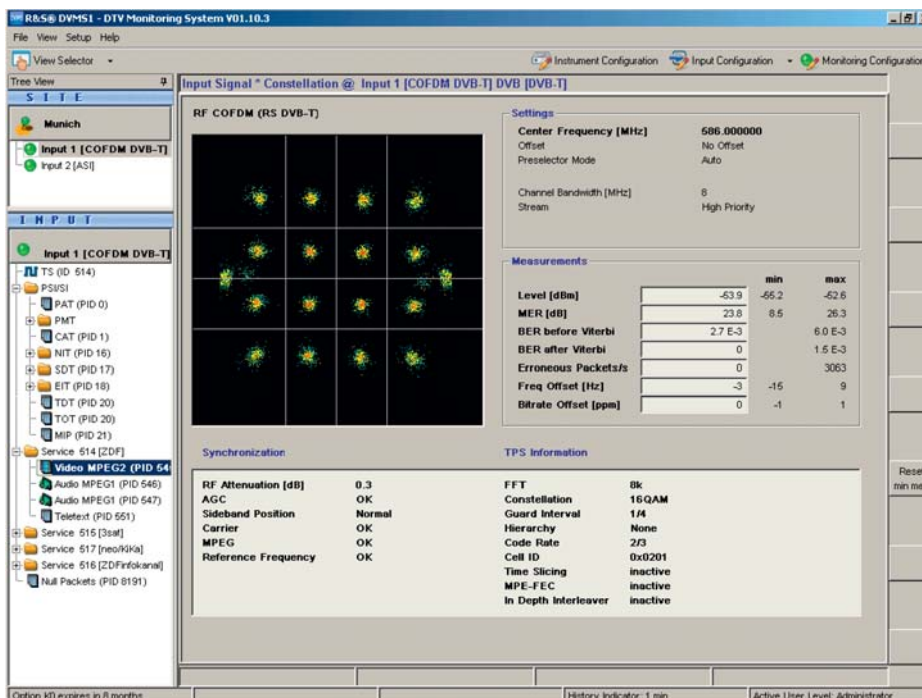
R&S® DVMS1 - DTV Monitoring System V01.10.3

File View Setup Help

View Selector

Instrument Configuration Input Configuration Monitoring Configuration

Tree View

S I T E

Munich

Input 1 [COFDM DVB-T]

Input 2 [ASI]

I N P U T

Input 1 [COFDM DVB-T]

TS (ID 514)

PSI/SI

PAT (PID 0)

PMT

CAT (PID 1)

NIT (PID 16)

SDT (PID 17)

EIT (PID 18)

TDT (PID 20)

TOT (PID 20)

MIP (PID 21)

Service 514 [ZDF]

Video MPEG2 (PID 54

Audio MPEG1 (PID 546)

Audio MPEG1 (PID 547)

Teletext (PID 551)

Service 515 [3sat]

Service 517 [neo/KiKa]

Service 516 [ZDFinfokanal]

Null Packets (PID 8191)

Input Signal * Constellation @ Input 1 [COFDM DVB-T] DVB [DVB-T]

RF COFDM (RS DVB-T)

Settings

| | |
|---|---|
| Center Frequency [MHz] | 586.000000 |
| Offset | No Offset |
| Preselector Mode | Auto |
| Channel Bandwidth [MHz] | 8 |
| Stream | High Priority |

Measurements

| | | min | max |
|---|---|---|---|
| Level [dBm] | -53.9 | -55.2 | -52.6 |
| MER [dB] | 23.8 | 8.5 | 26.3 |
| BER before Viterbi | 2.7 E-3 | | 6.0 E-3 |
| BER after Viterbi | 0 | | 1.5 E-3 |
| Erroneous Packets/s | 0 | | 3063 |
| Freq Offset [Hz] | -3 | -15 | 9 |
| Bitrate Offset [ppm] | 0 | -1 | 1 |

Synchronization

| | |
|---|---|
| RF Attenuation [dB] | 0.3 |
| AGC | OK |
| Sideband Position | Normal |
| Carrier | OK |
| MPEG | OK |
| Reference Frequency | OK |

TPS Information

| | |
|---|---|
| FFT | 8k |
| Constellation | 16QAM |
| Guard Interval | 1/4 |
| Hierarchy | None |
| Code Rate | 2/3 |
| Cell ID | 0x0201 |
| Time Slicing | inactive |
| MPE-FEC | inactive |
| In Depth Interleaver | inactive |

Rese min me

Option K0 expires in 8 months

History Indicator: 1 min

Active User Level: Administrator